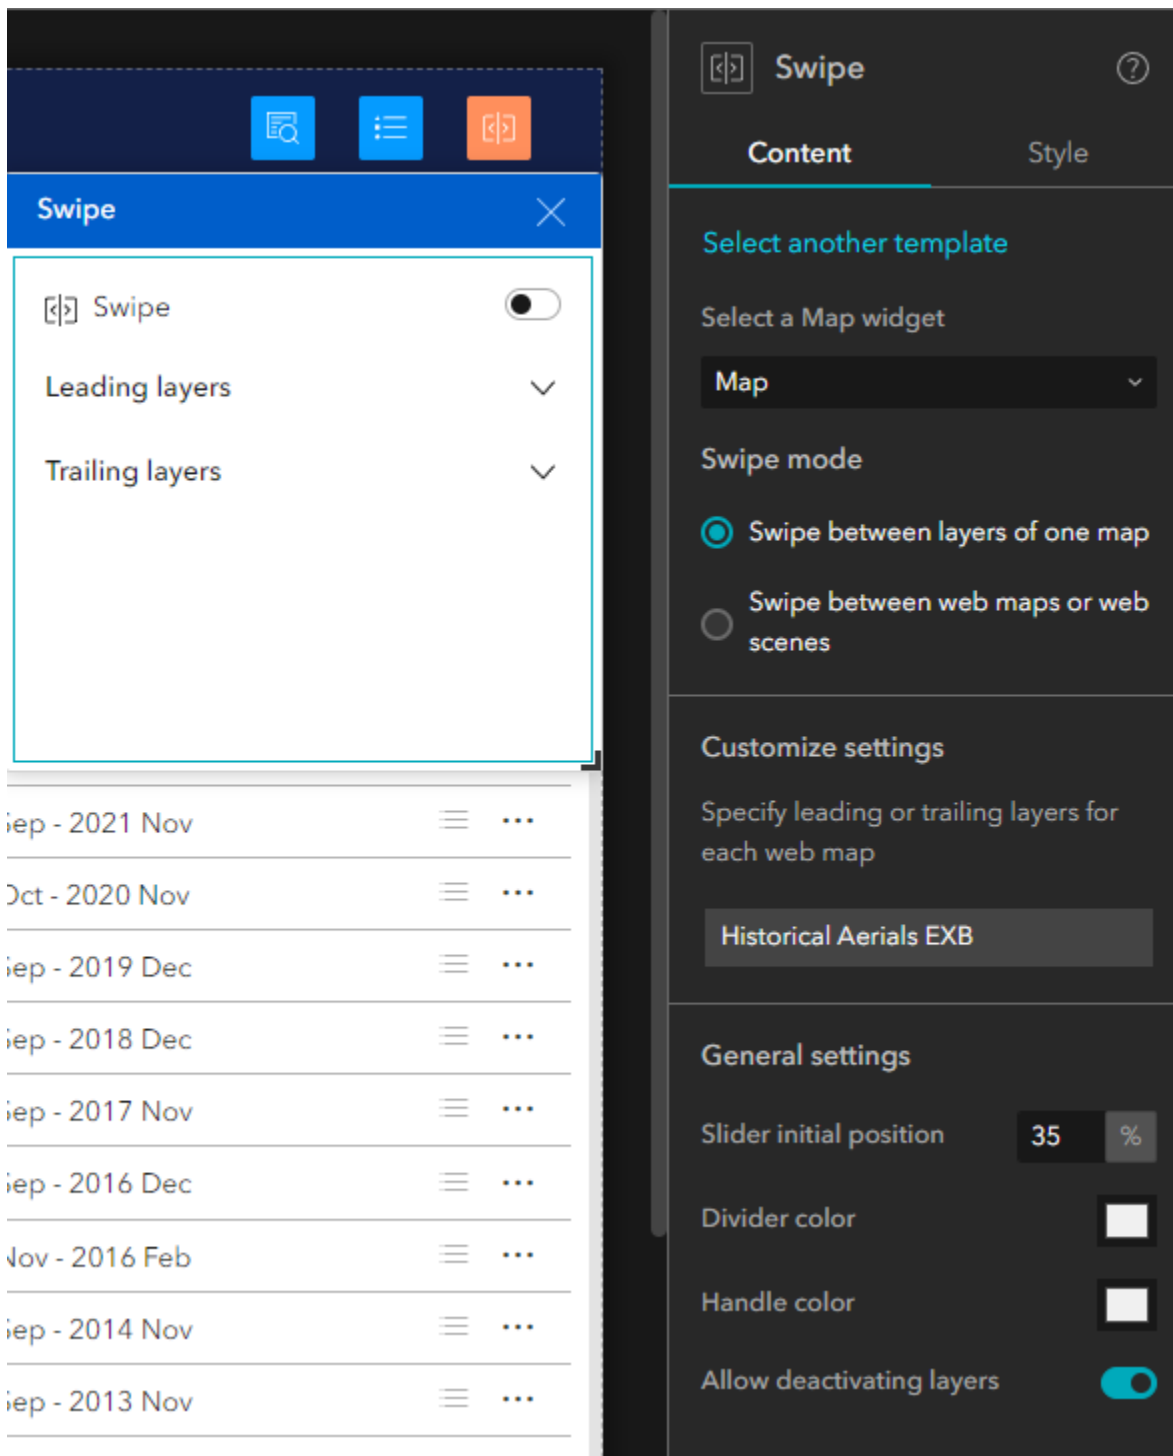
Swipe

Swipe

Leading layers

Trailing layers

;ep - 2021 Nov

)ct - 2020 Nov

;ep - 2019 Dec

;ep - 2018 Dec

;ep - 2017 Nov

;ep - 2016 Dec

Jov - 2016 Feb

;ep - 2014 Nov

;ep - 2013 Nov

Swipe

Content

Style

Select another template

Select a Map widget

Map

Swipe mode

Swipe between layers of one map

Swipe between web maps or web scenes

Customize settings

Specify leading or trailing layers for each web map

Historical Aerials EXB

General settings

Slider initial position

35

%

Divider color

Handle color

Allow deactivating layers